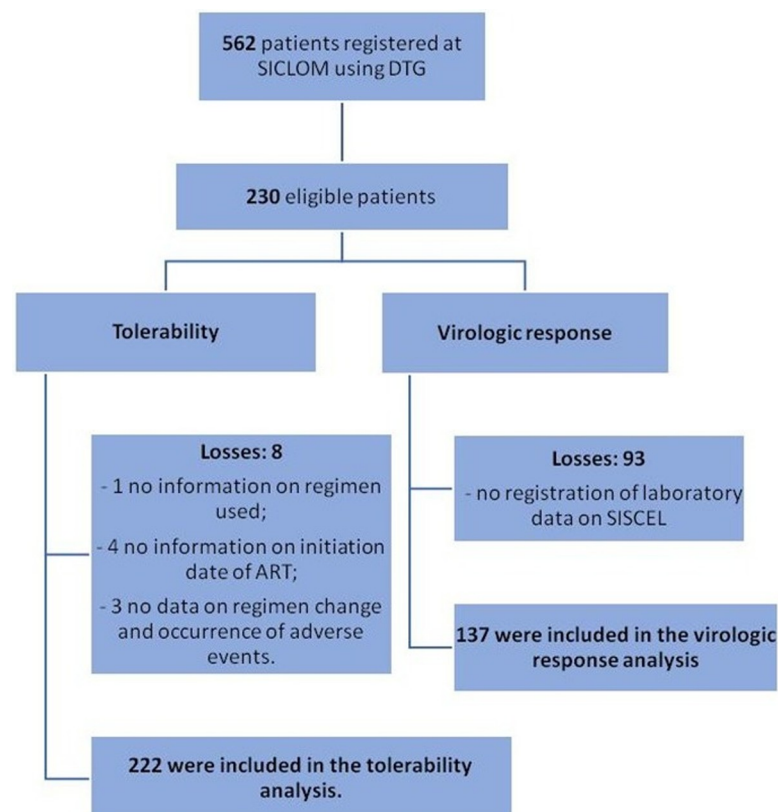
562 patients registered at SICLOM using DTG

230 eligible patients

Tolerability

Virologic response

Losses: 8

- 1 no information on regimen used;

- 4 no information on initiation date of ART;

- 3 no data on regimen change and occurrence of adverse events.

Losses: 93

- no registration of laboratory data on SISCEL

137 were included in the virologic response analysis

222 were included in the tolerability analysis.